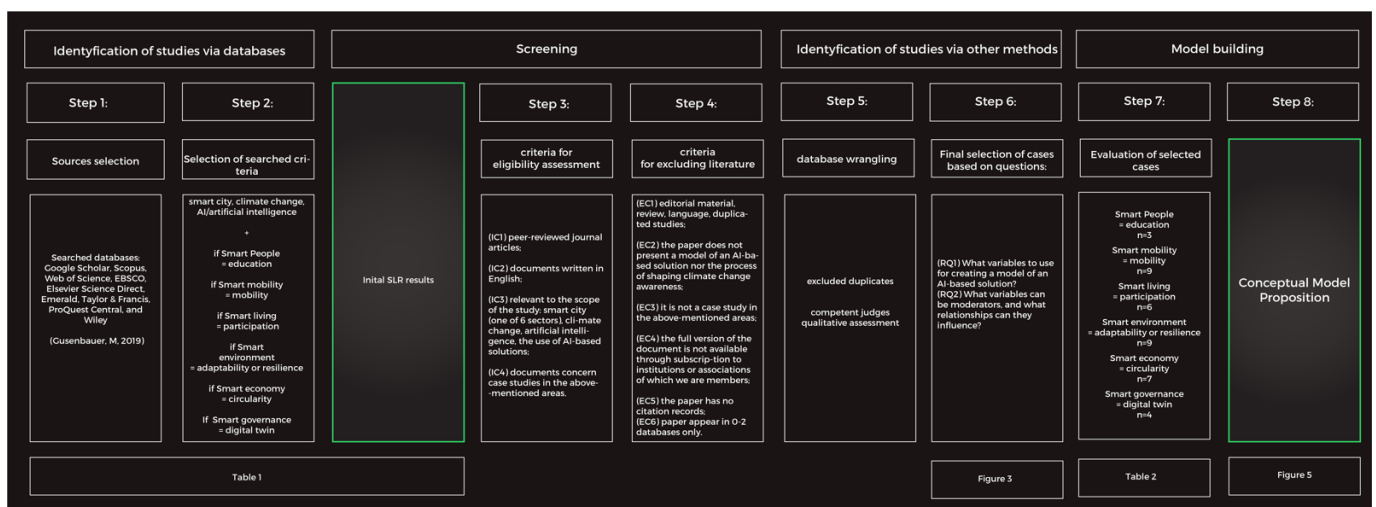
Identyfication of studies via databases

Screening

Identyfication of studies via other methods

Model building

Step 1:

Step 2:

Step 3:

Step 4:

Step 5:

Step 6:

Step 7:

Step 8:

Sources selection

Searched databases: Google Scholar, Scopus, Web of Science, EBSCO, Elsevier Science Direct, Emerald, Taylor & Francis, ProQuest Central, and Wiley

(Gusenbauer, M, 2019)

Selection of searched criteria

smart city, climate change, AI/artificial intelligence

+

if Smart People = education

if Smart mobility = mobility

if Smart living = participation

if Smart environment = adaptability or resilience

if Smart economy = circularity

If Smart governance = digital twin

Inital SLR results

criteria for eligibility assessment

(IC1) peer-reviewed journal articles;

(IC2) documents written in English;

(IC3) relevant to the scope of the study: smart city (one of 6 sectors), climate change, artificial intelligence, the use of AI-based solutions;

(IC4) documents concern case studies in the above-mentioned areas.

criteria for excluding literature

(EC1) editorial material, review, language, duplicated studies;

(EC2) the paper does not present a model of an AI-based solution nor the process of shaping climate change awareness;

(EC3) it is not a case study in the above-mentioned areas;

(EC4) the full version of the document is not available through subscrip-tion to institutions or associations of which we are members;

(EC5) the paper has no citation records;
(EC6) paper appear in 0-2 databases only.

database wrangling

excluded duplicates

competent judges qualitative assessment

Final selection of cases based on questions:

(RQ1) What variables to use for creating a model of an AI-based solution?
(RQ2) What variables can be moderators, and what relationships can they influence?

Evaluation of selected cases

Smart People = education n=3

Smart mobility = mobility n=9

Smart living = participation n=6

Smart environment = adaptability or resilience n=9

Smart economy = circularity n=7

Smart governance = digital twin n=4

Conceptual Model Proposition

Table 1

Figure 3

Table 2

Figure 5